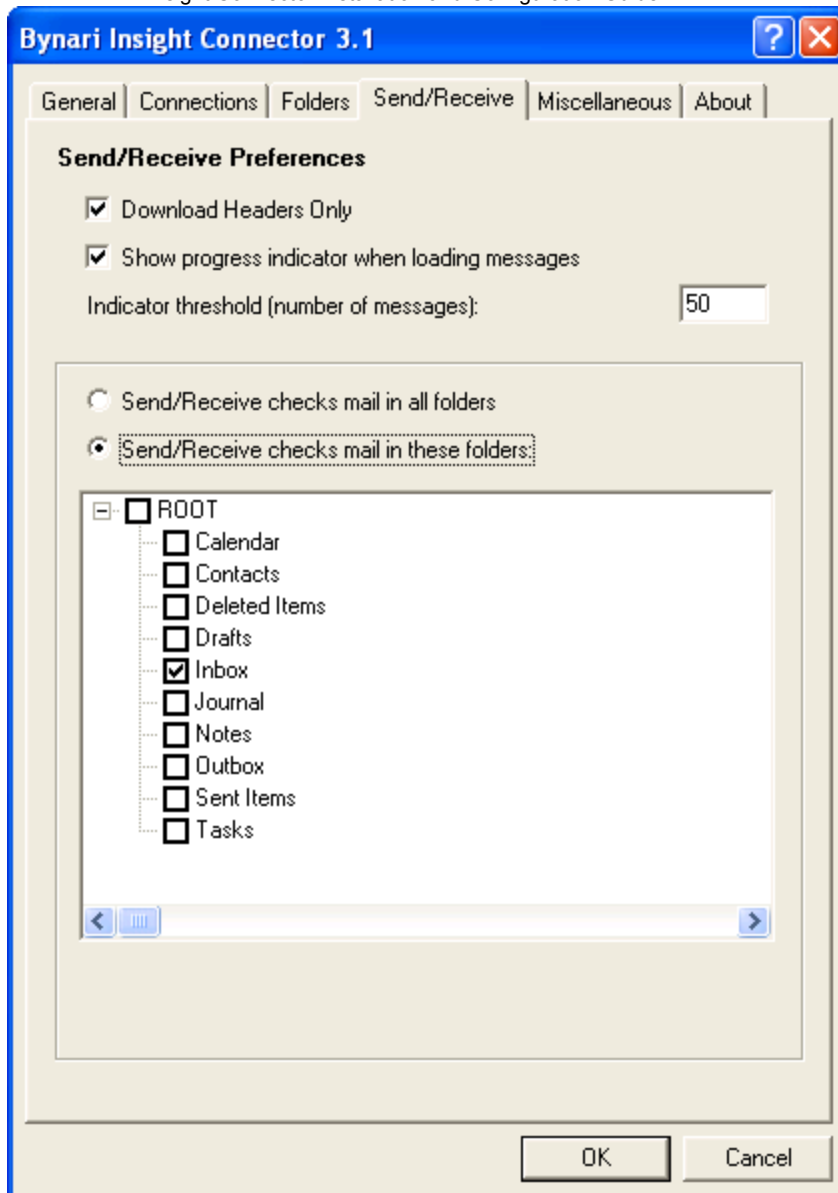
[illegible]

Bynari Insight Connector 3.1

General | Connections | Folders | Send/Receive | Miscellaneous | About

Send/Receive Preferences

Download Headers Only

Show progress indicator when loading messages

Indicator threshold (number of messages): 50

Send/Receive checks mail in all folders

Send/Receive checks mail in these folders:

ROOT
Calendar
Contacts
Deleted Items
Drafts
Inbox
Journal
Notes
Outbox
Sent Items
Tasks

OK | Cancel